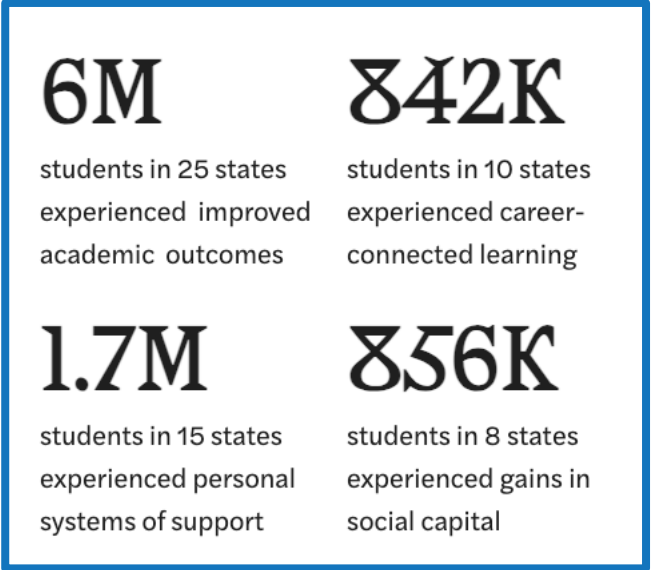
6M

students in 25 states experienced improved academic outcomes

842K

students in 10 states experienced career-connected learning

1.7M

students in 15 states experienced personal systems of support

856K

students in 8 states experienced gains in social capital